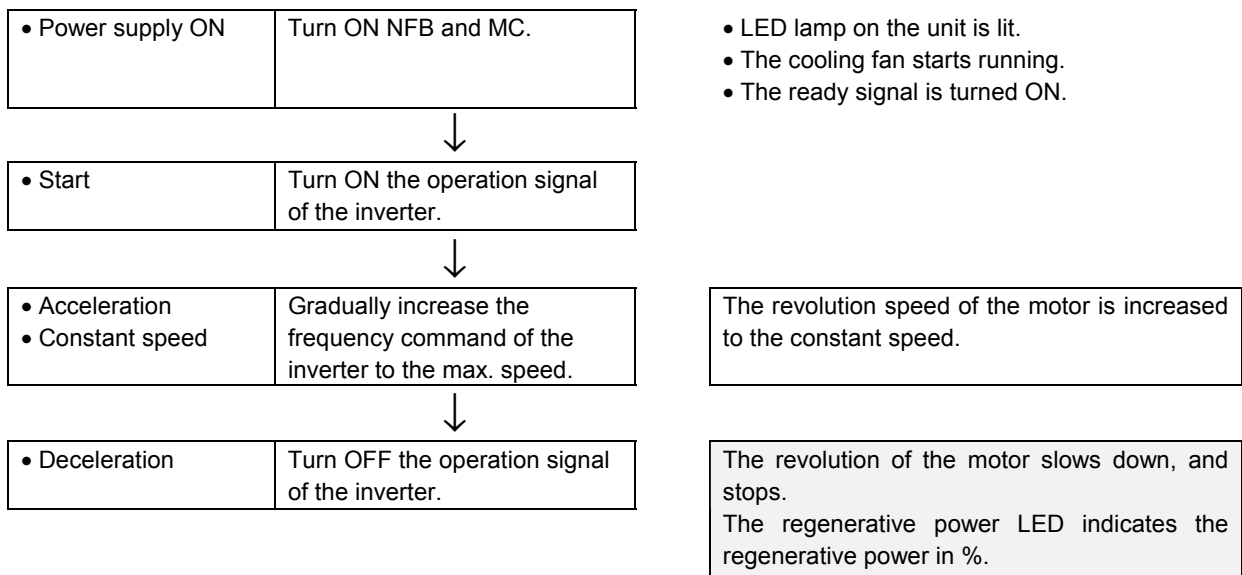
| • Power supply ON | Turn ON NFB and MC. |
|---|---|

• LED lamp on the unit is lit.
• The cooling fan starts running.
• The ready signal is turned ON.

↓

| • Start | Turn ON the operation signal of the inverter. |
|---|---|

↓

| • Acceleration<br>• Constant speed | Gradually increase the frequency command of the inverter to the max. speed. |
|---|---|

The revolution speed of the motor is increased to the constant speed.

↓

| • Deceleration | Turn OFF the operation signal of the inverter. |
|---|---|

The revolution of the motor slows down, and stops.
The regenerative power LED indicates the regenerative power in %.